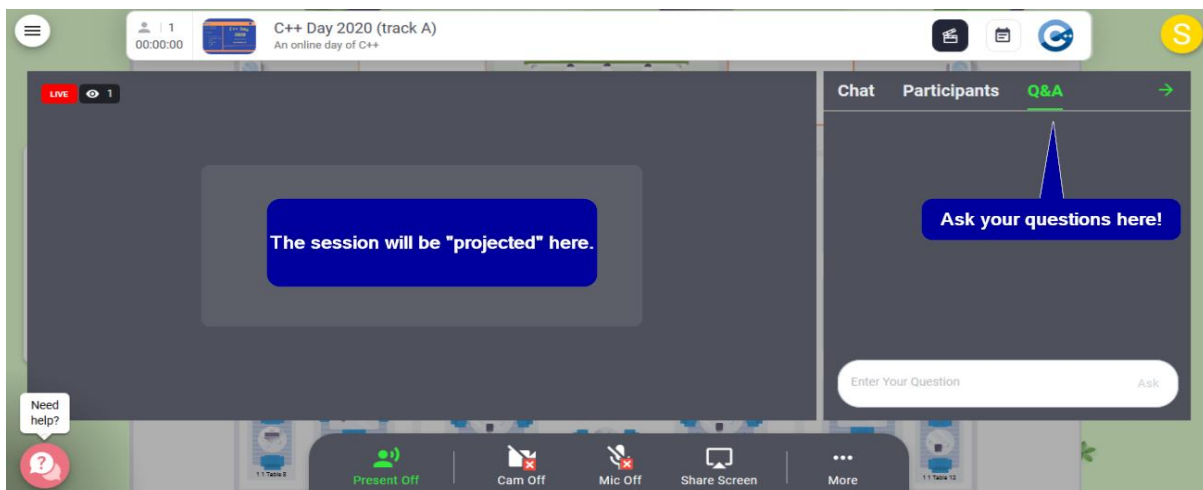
1
00:00:00

C++ Day 2020 (track A)
An online day of C++

S

LIVE 1

The session will be "projected" here.

Chat Participants Q&A

Ask your questions here!

Enter Your Question
Ask

Need help?

Present Off
Cam Off
Mic Off
Share Screen
More